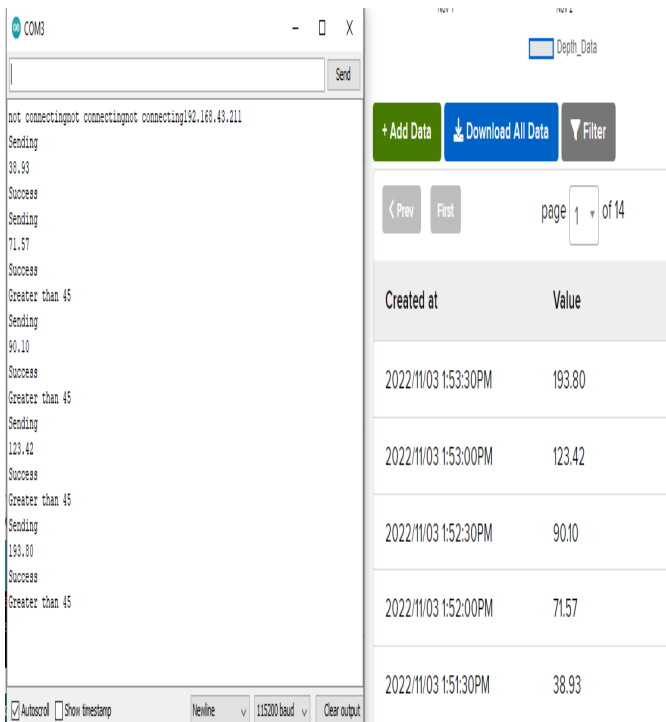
COM3

Send

not connectingnot connectingnot connecting192.168.43.211
Sending
38.93
Success
Sending
71.57
Success
Greater than 45
Sending
90.10
Success
Greater than 45
Sending
123.42
Success
Greater than 45
Sending
193.80
Success
Greater than 45

Autoscroll Show timestamp Newline 115200 baud Clear output

Nov 1 Nov 2

Depth_Data

+ Add Data Download All Data Filter

Prev First page 1 of 14

| Created at | Value |
|---|---|
| 2022/11/03 1:53:30PM | 193.80 |
| 2022/11/03 1:53:00PM | 123.42 |
| 2022/11/03 1:52:30PM | 90.10 |
| 2022/11/03 1:52:00PM | 71.57 |
| 2022/11/03 1:51:30PM | 38.93 |